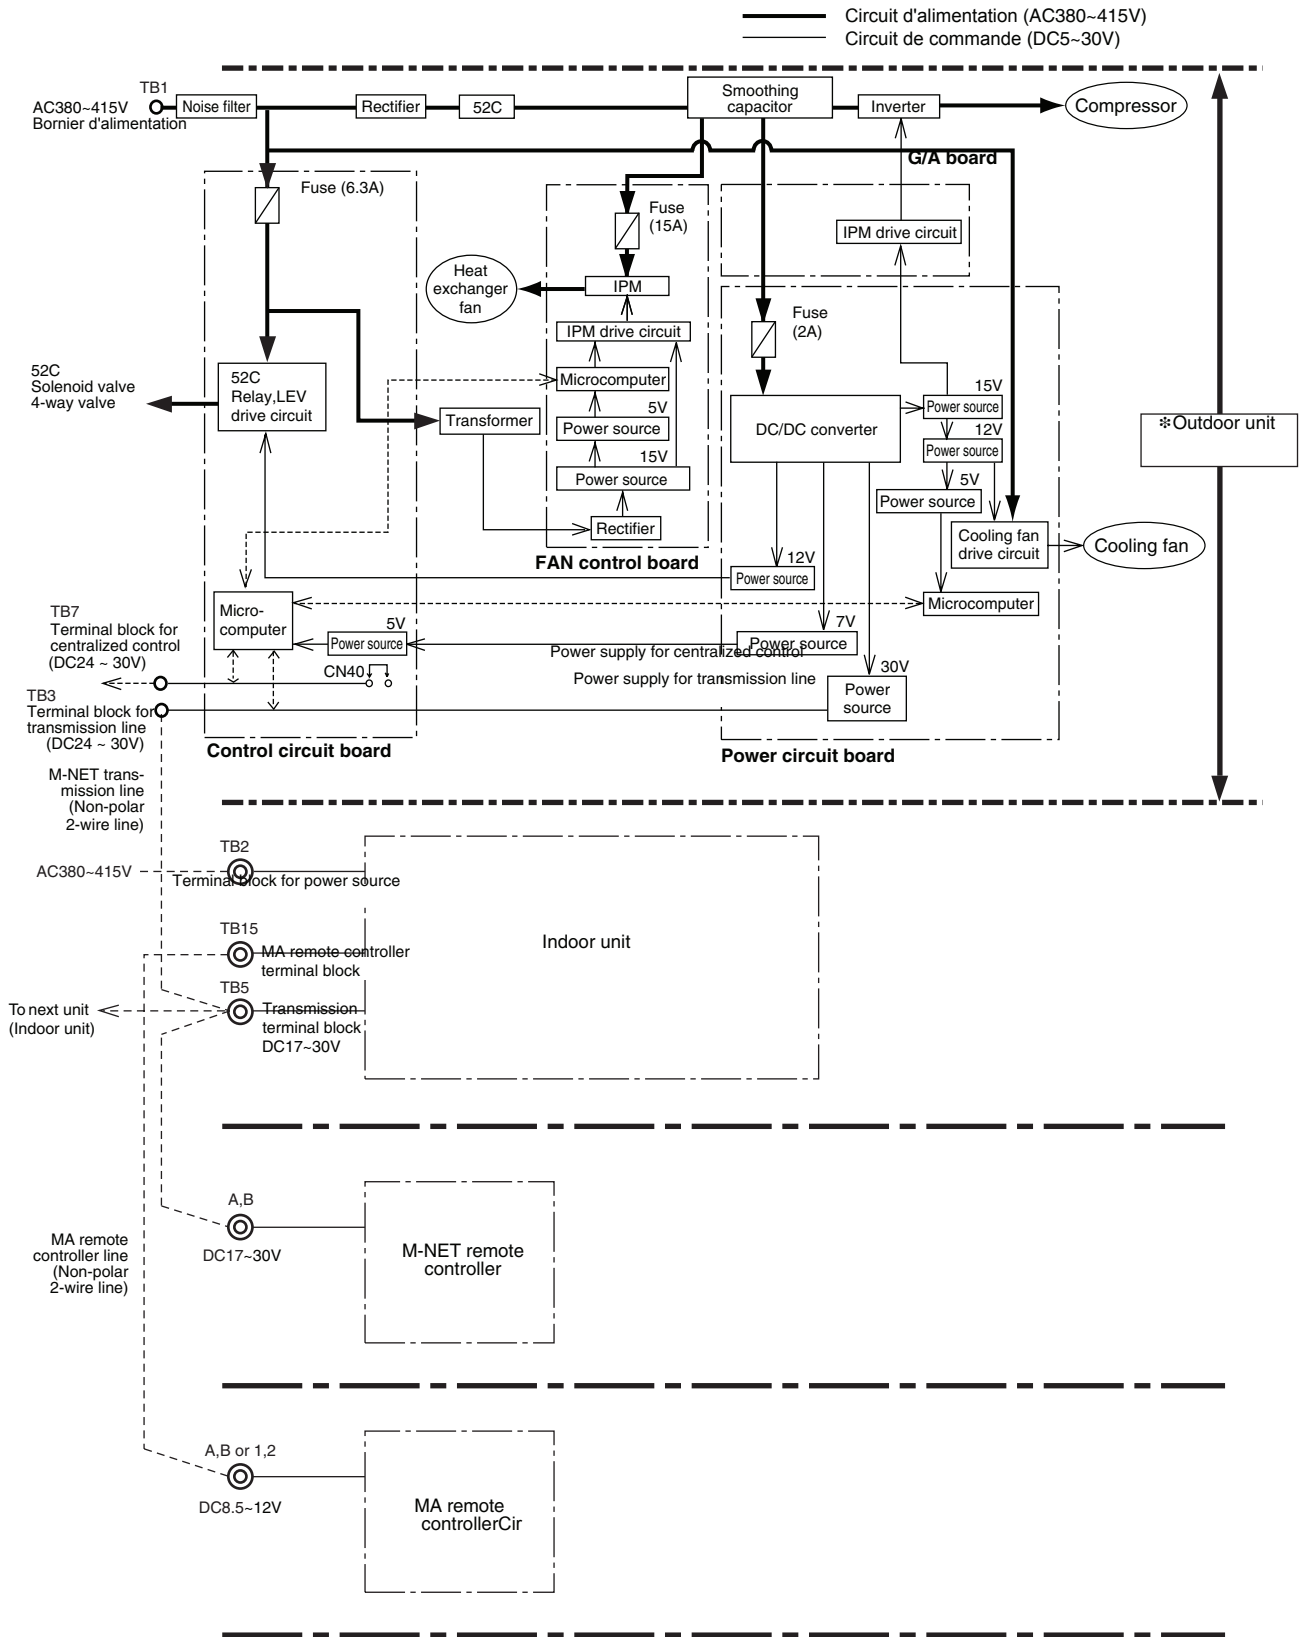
Circuit d'alimentation (AC380~415V)
Circuit de commande (DC5~30V)

TB1
AC380~415V
Bornier d'alimentation
Noise filter
Rectifier
52C
Smoothing capacitor
Inverter
Compressor
G/A board
Fuse (6.3A)
Fuse (15A)
IPM drive circuit
Heat exchanger fan
IPM
IPM drive circuit
Fuse (2A)
52C
Solenoid valve
4-way valve
52C
Relay,LEV
drive circuit
Microcomputer
5V
Power source
15V
Power source
Transformer
Rectifier
DC/DC converter
15V
Power source
12V
Power source
5V
Power source
Cooling fan drive circuit
Cooling fan
❄Outdoor unit
FAN control board
12V
Power source
Microcomputer
TB7
Terminal block for centralized control
(DC24 ~ 30V)
Micro-computer
5V
Power source
7V
Power source
Power supply for centralized control
CN40
30V
Power supply for transmission line
Power source
TB3
Terminal block for transmission line
(DC24 ~ 30V)
Control circuit board
Power circuit board
M-NET transmission line
(Non-polar 2-wire line)
TB2
AC380~415V
Terminal block for power source
TB15
MA remote controller terminal block
Indoor unit
TB5
To next unit
(Indoor unit)
Transmission terminal block
DC17~30V
A,B
DC17~30V
M-NET remote controller
MA remote controller line
(Non-polar 2-wire line)
A,B or 1,2
DC8.5~12V
MA remote controllerCir